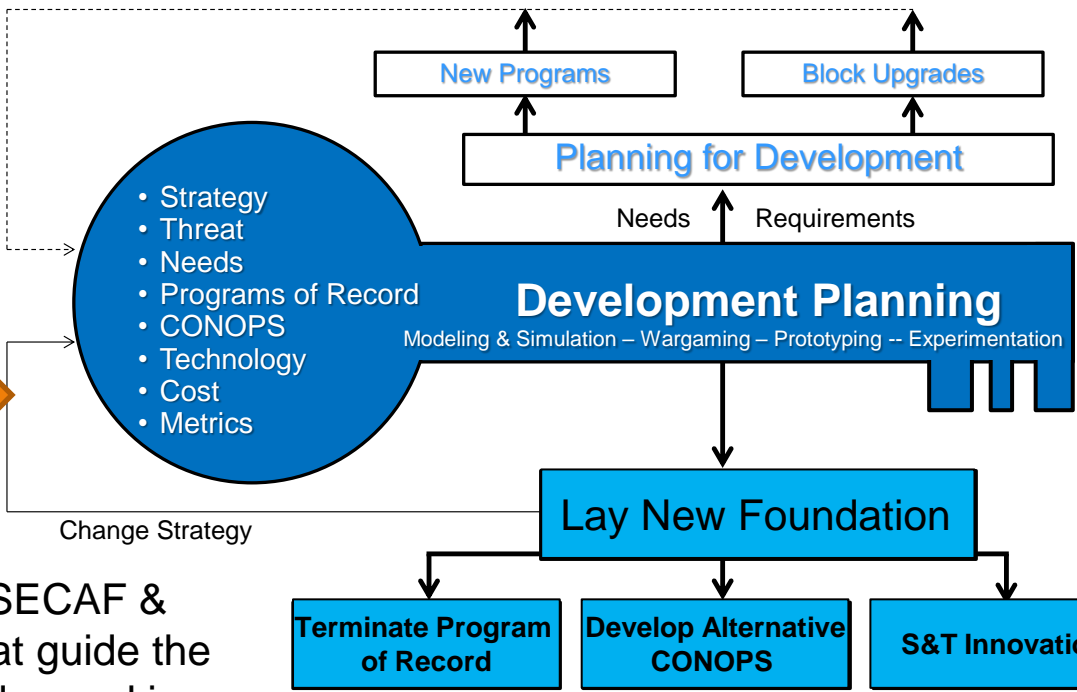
New Programs

Block Upgrades

Planning for Development

Needs

Requirements

• Strategy
• Threat
• Needs
• Programs of Record
• CONOPS
• Technology
• Cost
• Metrics

Development Planning

Modeling & Simulation – Wargaming – Prototyping -- Experimentation

Lay New Foundation

Change Strategy

SECAF &
at guide the

Terminate Program of Record

Develop Alternative CONOPS

S&T Innovati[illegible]